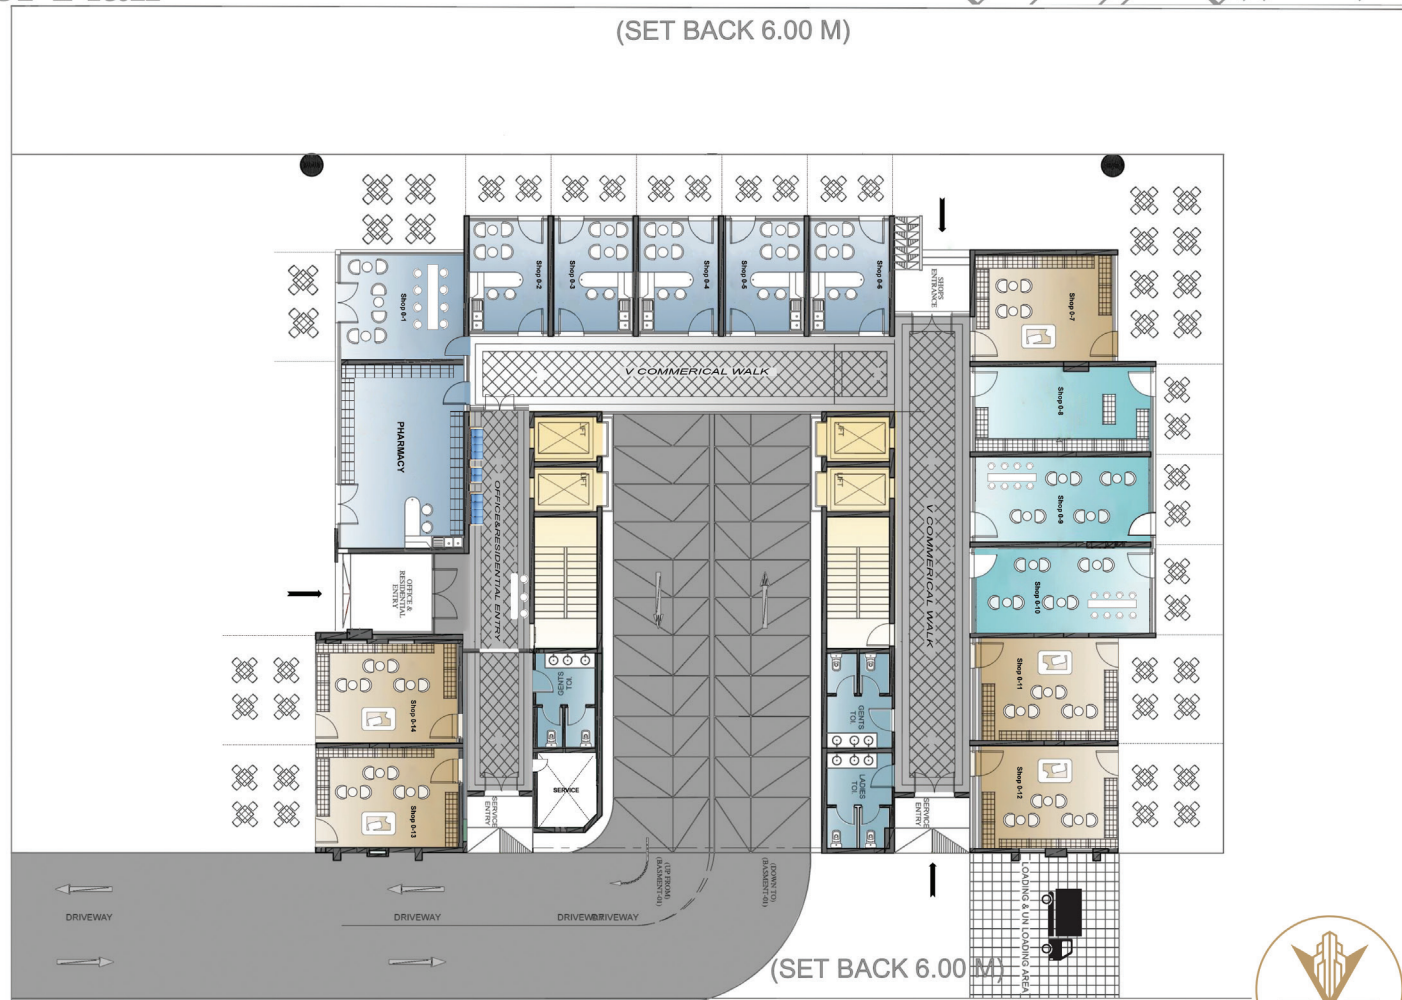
(SET BACK 6.00 M)

Shop 0-1

Shop 0-2

Shop 0-3

Shop 0-4

Shop 0-5

Shop 0-6

SHOPS ENTRANCE

Shop 0-7

V COMMERICAL WALK

PHARMACY

LIFT

LIFT

LIFT

LIFT

OFFICE&RESIDENTIAL ENTRY

V COMMERICAL WALK

Shop 0-8

Shop 0-9

Shop 0-10

OFFICE & RESIDENTIAL ENTRY

GENTS TOI.

GENTS TOI.

LADIES TOI.

Shop 0-14

Shop 0-11

Shop 0-13

SERVICE

SERVICE ENTRY

SERVICE ENTRY

Shop 0-12

(UP FROM) (BASEMENT-01)

(DOWN TO) (BASEMENT-01)

LOADING & UN LOADING AREA

DRIVEWAY

DRIVEWAY

DRIVEWAY

DRIVEWAY

(SET BACK 6.00 M)